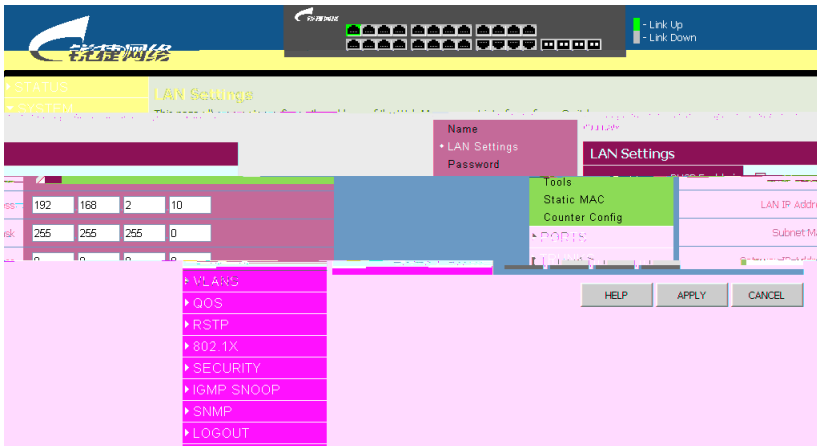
锐捷网络

锐捷网络

- Link Up
- Link Down

▸ STATUS
▸ SYSTEM

LAN Settings

Name
• LAN Settings
Password

LAN Settings

192 168 2 10
255 255 255 0

Tools
Static MAC
Counter Config

▸ PORTS

LAN IP Addr
Subnet M

▸ VLANS
▸ QOS
▸ RSTP
▸ 802.1X
▸ SECURITY
▸ IGMP SNOOP
▸ SNMP
▸ LOGOUT

HELP
APPLY
CANCEL